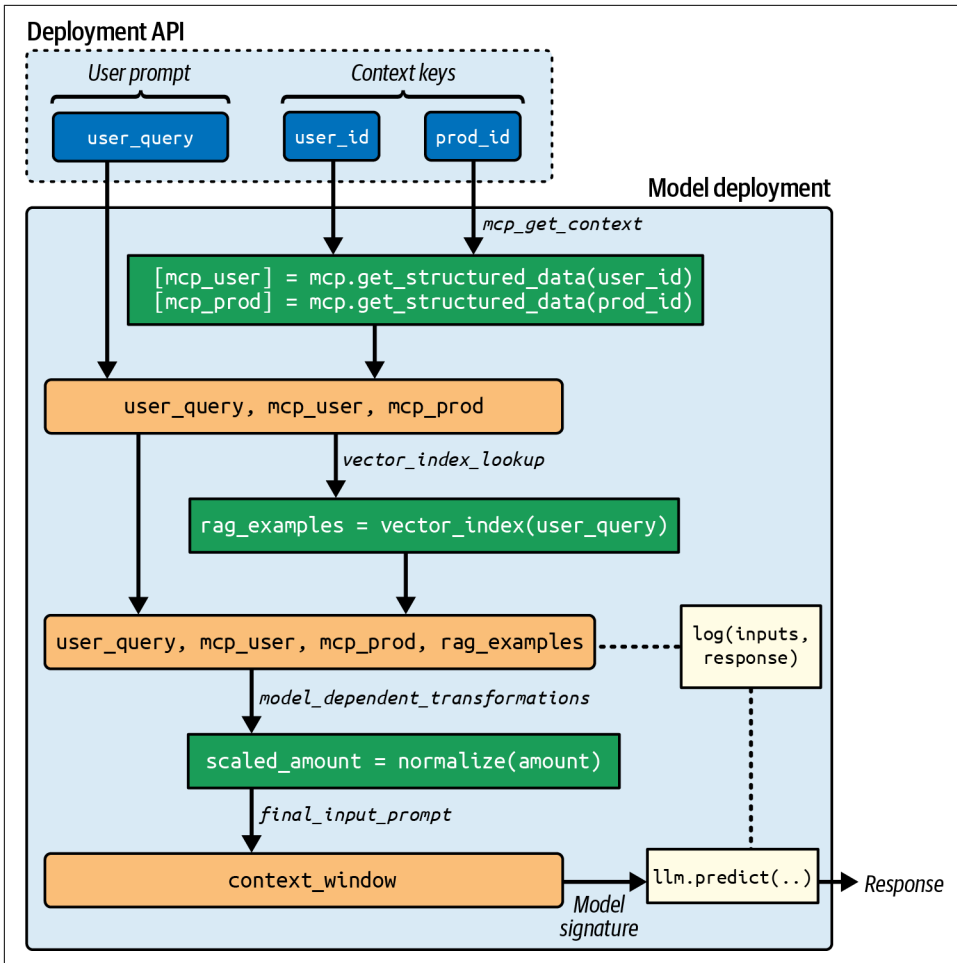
Deployment API

User prompt

Context keys

user_query

user_id

prod_id

Model deployment

mcp_get_context

[mcp_user] = mcp.get_structured_data(user_id)
[mcp_prod] = mcp.get_structured_data(prod_id)

user_query, mcp_user, mcp_prod

vector_index_lookup

rag_examples = vector_index(user_query)

user_query, mcp_user, mcp_prod, rag_examples

log(inputs, response)

model_dependent_transformations

scaled_amount = normalize(amount)

final_input_prompt

context_window

llm.predict(..)

Response

Model signature